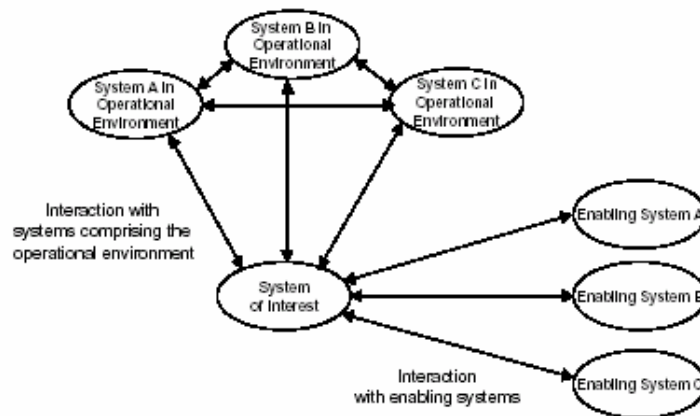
System B in Operational Environment

System A in Operational Environment

System C in Operational Environment

Interaction with systems comprising the operational environment

System of Interest

Enabling System A

Enabling System B

Enabling System C

Interaction with enabling systems